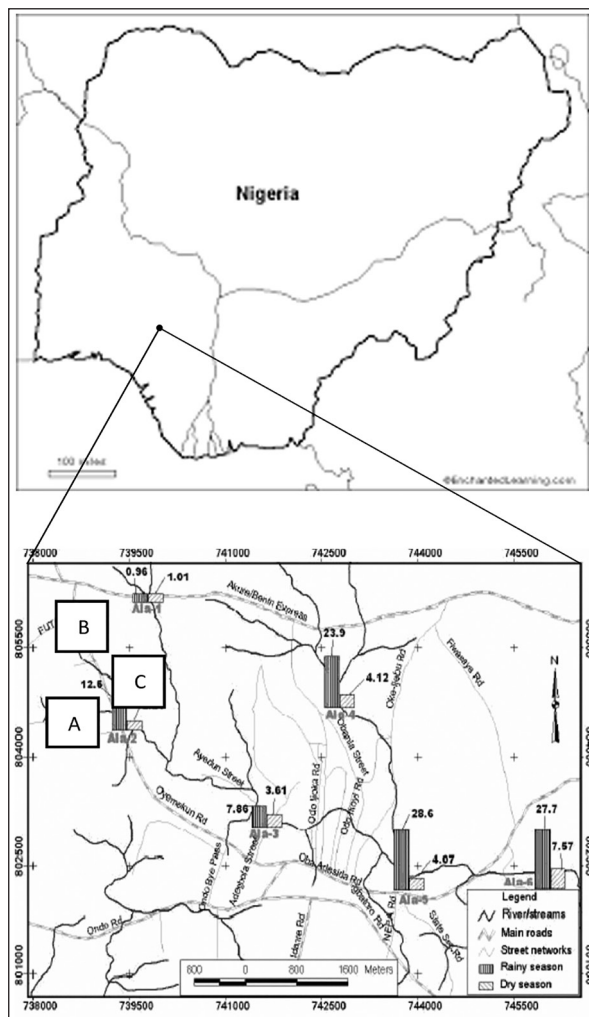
Nigeria

100 miles

©EnchantedLearning.com

738000 739500 741000 742500 744000 745500

805500

804000

802500

801000

738000 739500 741000 742500 744000 745500

0.96 1.01

Ala-1

Akure/Benin Express

FUT

B

C

A

12.6

Ala-2

23.9

4.12

Ala-4

Oke-Ijebu Rd

Fiwasaye Rd

N

Ayedun Street

Oyemekun Rd

7.86 3.61

Ala-3

Adegbola Street

Odo Ikoyi Rd

Oba Adesida Rd

28.6

4.07

Ala-5

27.7

7.57

Ala-6

Ondo Rd

Idanre Rd

NEPA Rd

Legend

River/streams

Main roads

Street networks

Rainy season

Dry season

800 0 800 1600 Meters